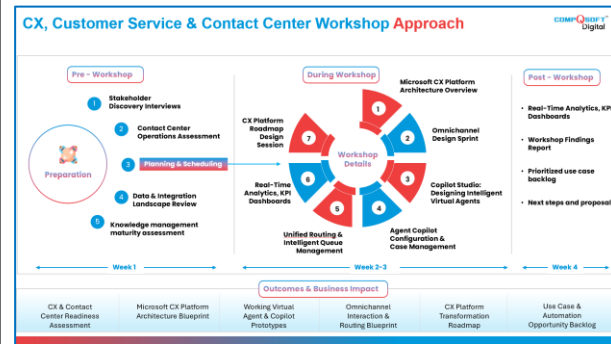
CX, Customer Service & Contact Center Workshop Approach

COMPQSOFT Digital

Pre - Workshop

Preparation

1 Stakeholder Discovery Interviews

2 Contact Center Operations Assessment

3 Planning & Scheduling

4 Data & Integration Landscape Review

5 Knowledge management maturity assessment

During Workshop

Workshop Details

1 Microsoft CX Platform Architecture Overview

2 Omnichannel Design Sprint

3 Copilot Studio: Designing Intelligent Virtual Agents

4 Agent Copilot Configuration & Case Management

5 Unified Routing & Intelligent Queue Management

6 Real-Time Analytics, KPI Dashboards

7 CX Platform Roadmap Design Session

Post - Workshop

• Real-Time Analytics, KPI Dashboards

• Workshop Findings Report

• Prioritized use case backlog

• Next steps and proposal

Week 1

Week 2-3

Week 4

Outcomes & Business Impact

| CX & Contact Center Readiness Assessment | Microsoft CX Platform Architecture Blueprint | Working Virtual Agent & Copilot Prototypes | Omnichannel Interaction & Routing Blueprint | CX Platform Transformation Roadmap | Use Case & Automation Opportunity Backlog |
|---|---|---|---|---|---|